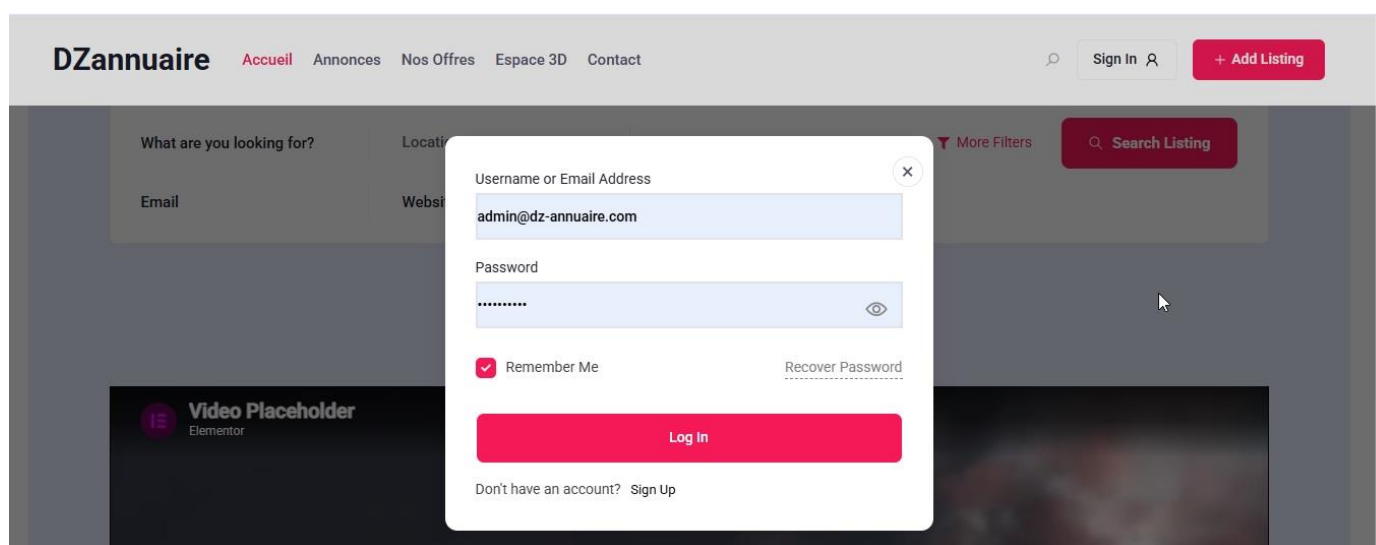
DZannuaire Accueil Annonces Nos Offres Espace 3D Contact

Sign In

+ Add Listing

What are you looking for?

Locati

More Filters

Search Listing

Email

Websi

Username or Email Address

admin@dz-annuaire.com

Password

••••••••••

Remember Me

Recover Password

Log In

Don't have an account? Sign Up

Video Placeholder
Elementor